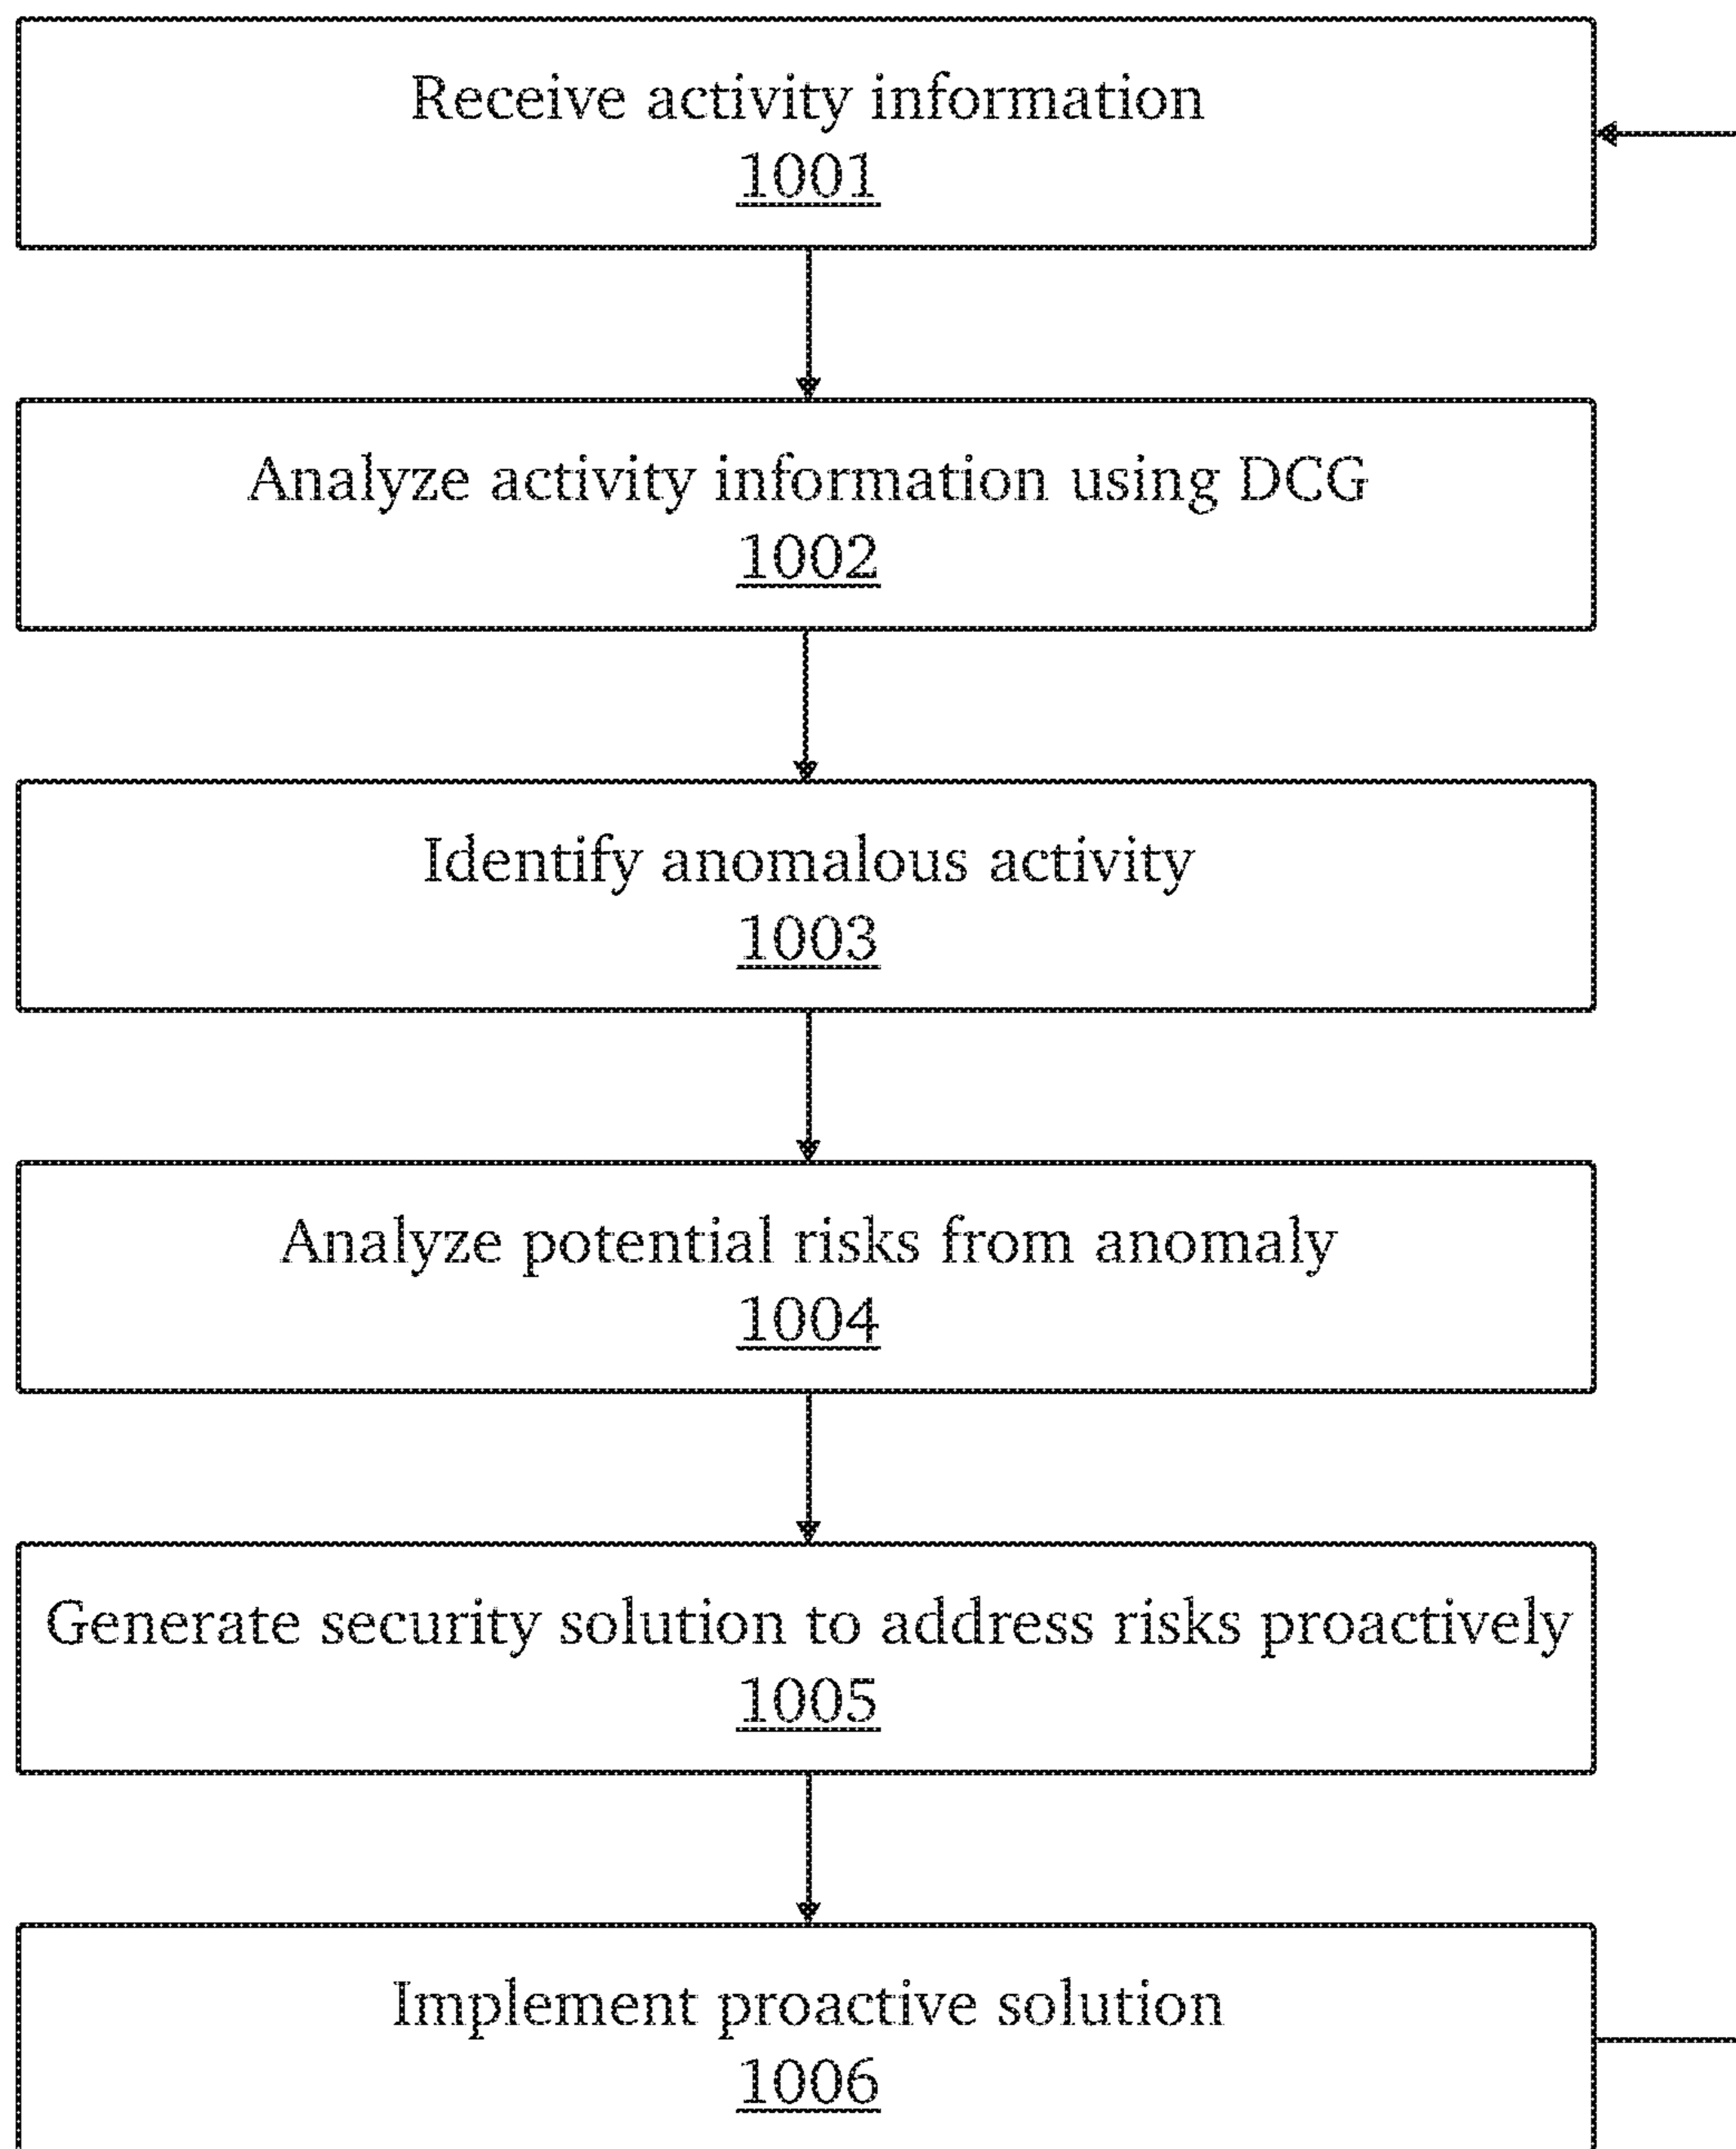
Receive activity information
1001

Analyze activity information using DCG
1002

Identify anomalous activity
1003

Analyze potential risks from anomaly
1004

Generate security solution to address risks proactively
1005

Implement proactive solution
1006